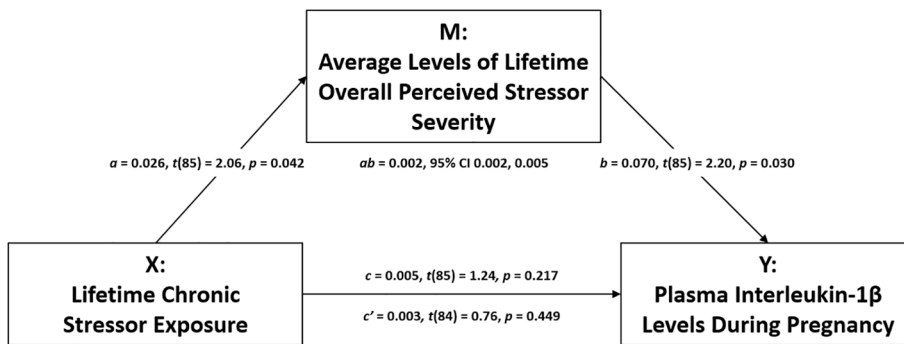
M:
Average Levels of Lifetime Overall Perceived Stressor Severity

*a* = 0.026, *t*(85) = 2.06, *p* = 0.042

*ab* = 0.002, 95% CI 0.002, 0.005

*b* = 0.070, *t*(85) = 2.20, *p* = 0.030

X:
Lifetime Chronic Stressor Exposure

*c* = 0.005, *t*(85) = 1.24, *p* = 0.217

*c'* = 0.003, *t*(84) = 0.76, *p* = 0.449

Y:
Plasma Interleukin-1β Levels During Pregnancy